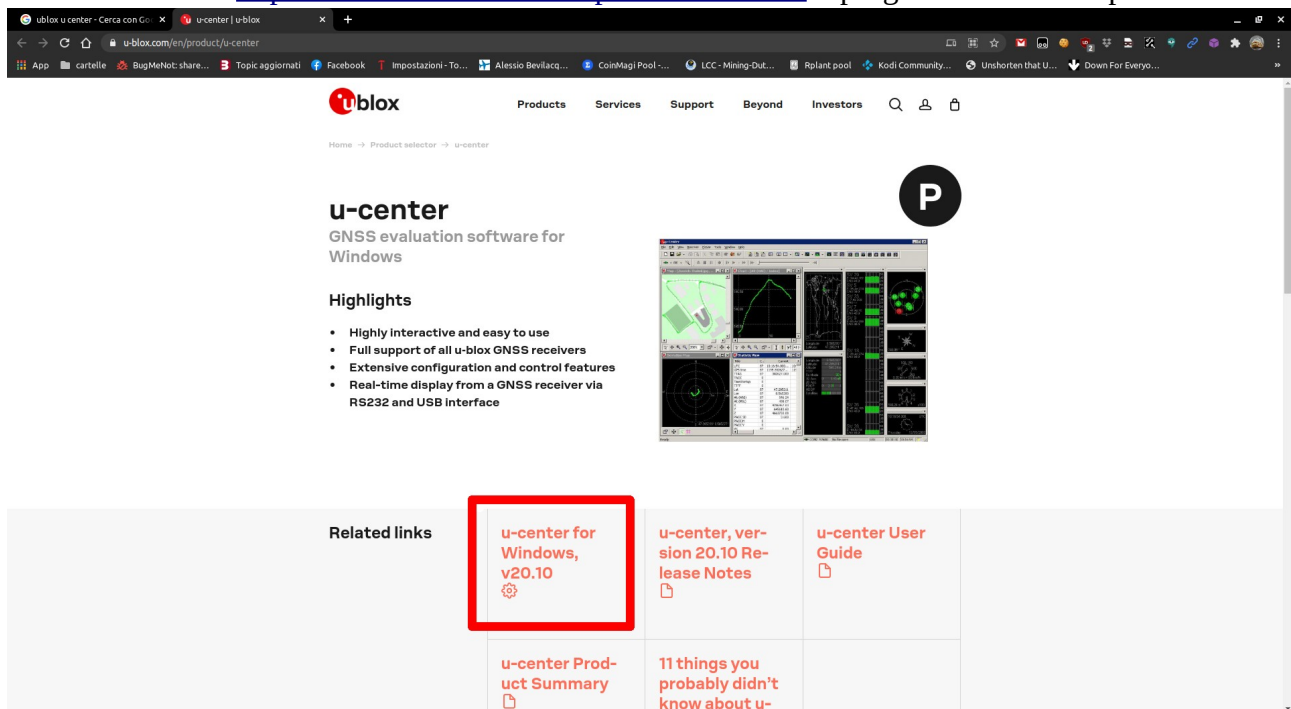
ublox u center - Cerca con Go × u-center | u-blox × +

u-blox.com/en/product/u-center

App cartelle BugMeNot: share... Topic aggiornati Facebook Impostazioni - To... Alessio Bevilacq... CoinMagi Pool -... LCC - Mining-Dut... Rplant pool Kodi Community... Unshorten that U... Down For Everyo...

ublox Products Services Support Beyond Investors

Home → Product selector → u-center

P

u-center

GNSS evaluation software for Windows

Highlights

• Highly interactive and easy to use
• Full support of all u-blox GNSS receivers
• Extensive configuration and control features
• Real-time display from a GNSS receiver via RS232 and USB interface

Related links

u-center for Windows, v20.10

u-center, version 20.10 Release Notes

u-center User Guide

u-center Product Summary

11 things you probably didn't know about u-